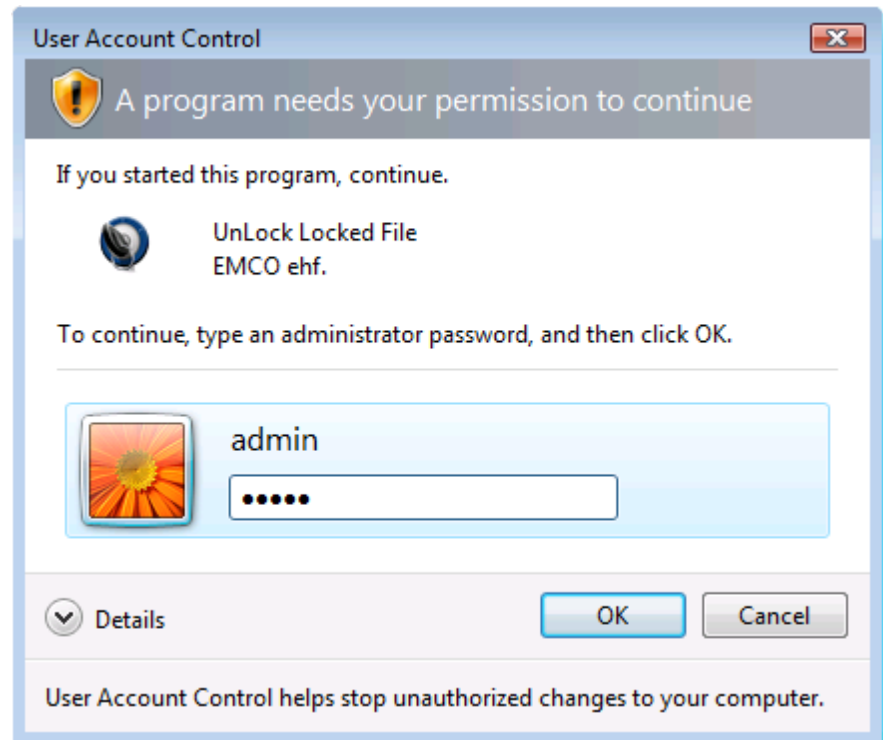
User Account Control

A program needs your permission to continue

If you started this program, continue.

UnLock Locked File
EMCO ehf.

To continue, type an administrator password, and then click OK.

admin

•••••

Details

OK

Cancel

User Account Control helps stop unauthorized changes to your computer.